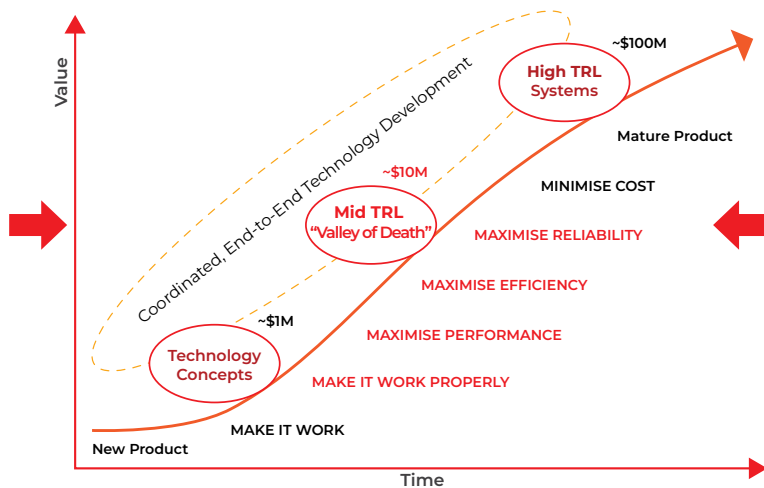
Value

Coordinated, End-to-End Technology Development

~$100M

High TRL Systems

Mature Product

~$10M

MINIMISE COST

Mid TRL
“Valley of Death”

MAXIMISE RELIABILITY

MAXIMISE EFFICIENCY

~$1M

MAXIMISE PERFORMANCE

Technology Concepts

MAKE IT WORK PROPERLY

MAKE IT WORK

New Product

Time